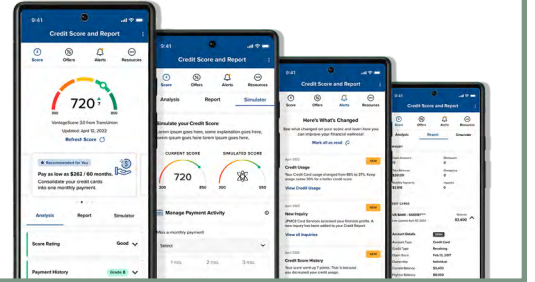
9:41

Credit Score and Report

Score Offers Alerts Resources

720

VantageScore 3.0 from TransUnion
Updated: April 12, 2022
Refresh Score

Recommended for You
Pay as low as $262 / 60 months.
Consolidate your credit cards into one monthly payment.

Analysis Report Simulator

Score Rating Good

Payment History Grade B

9:41

Credit Score and Report

Score Offers Alerts Resources

Analysis Report Simulator

Simulate your Credit Score

Lorem ipsum goes here, some explanation goes here, lorem ipsum goes here lorem ipsum goes here.

CURRENT SCORE SIMULATED SCORE
720
300 850 300 850

Manage Payment Activity

Select

1 mo. 2 mo. 3 mo.

9:41

Credit Score and Report

Score Offers Alerts Resources

Here's What's Changed

See what changed on your score and learn how you can improve your financial wellness!

Mark all as read

NEW
Credit Usage
View Credit Usage

NEW
New Inquiry
View all Inquiries

NEW
Credit Score History

9:41

Score Offers Alerts Resources

Analysis Report Simulator

Credit Card
Revolving
Individual
$3,400